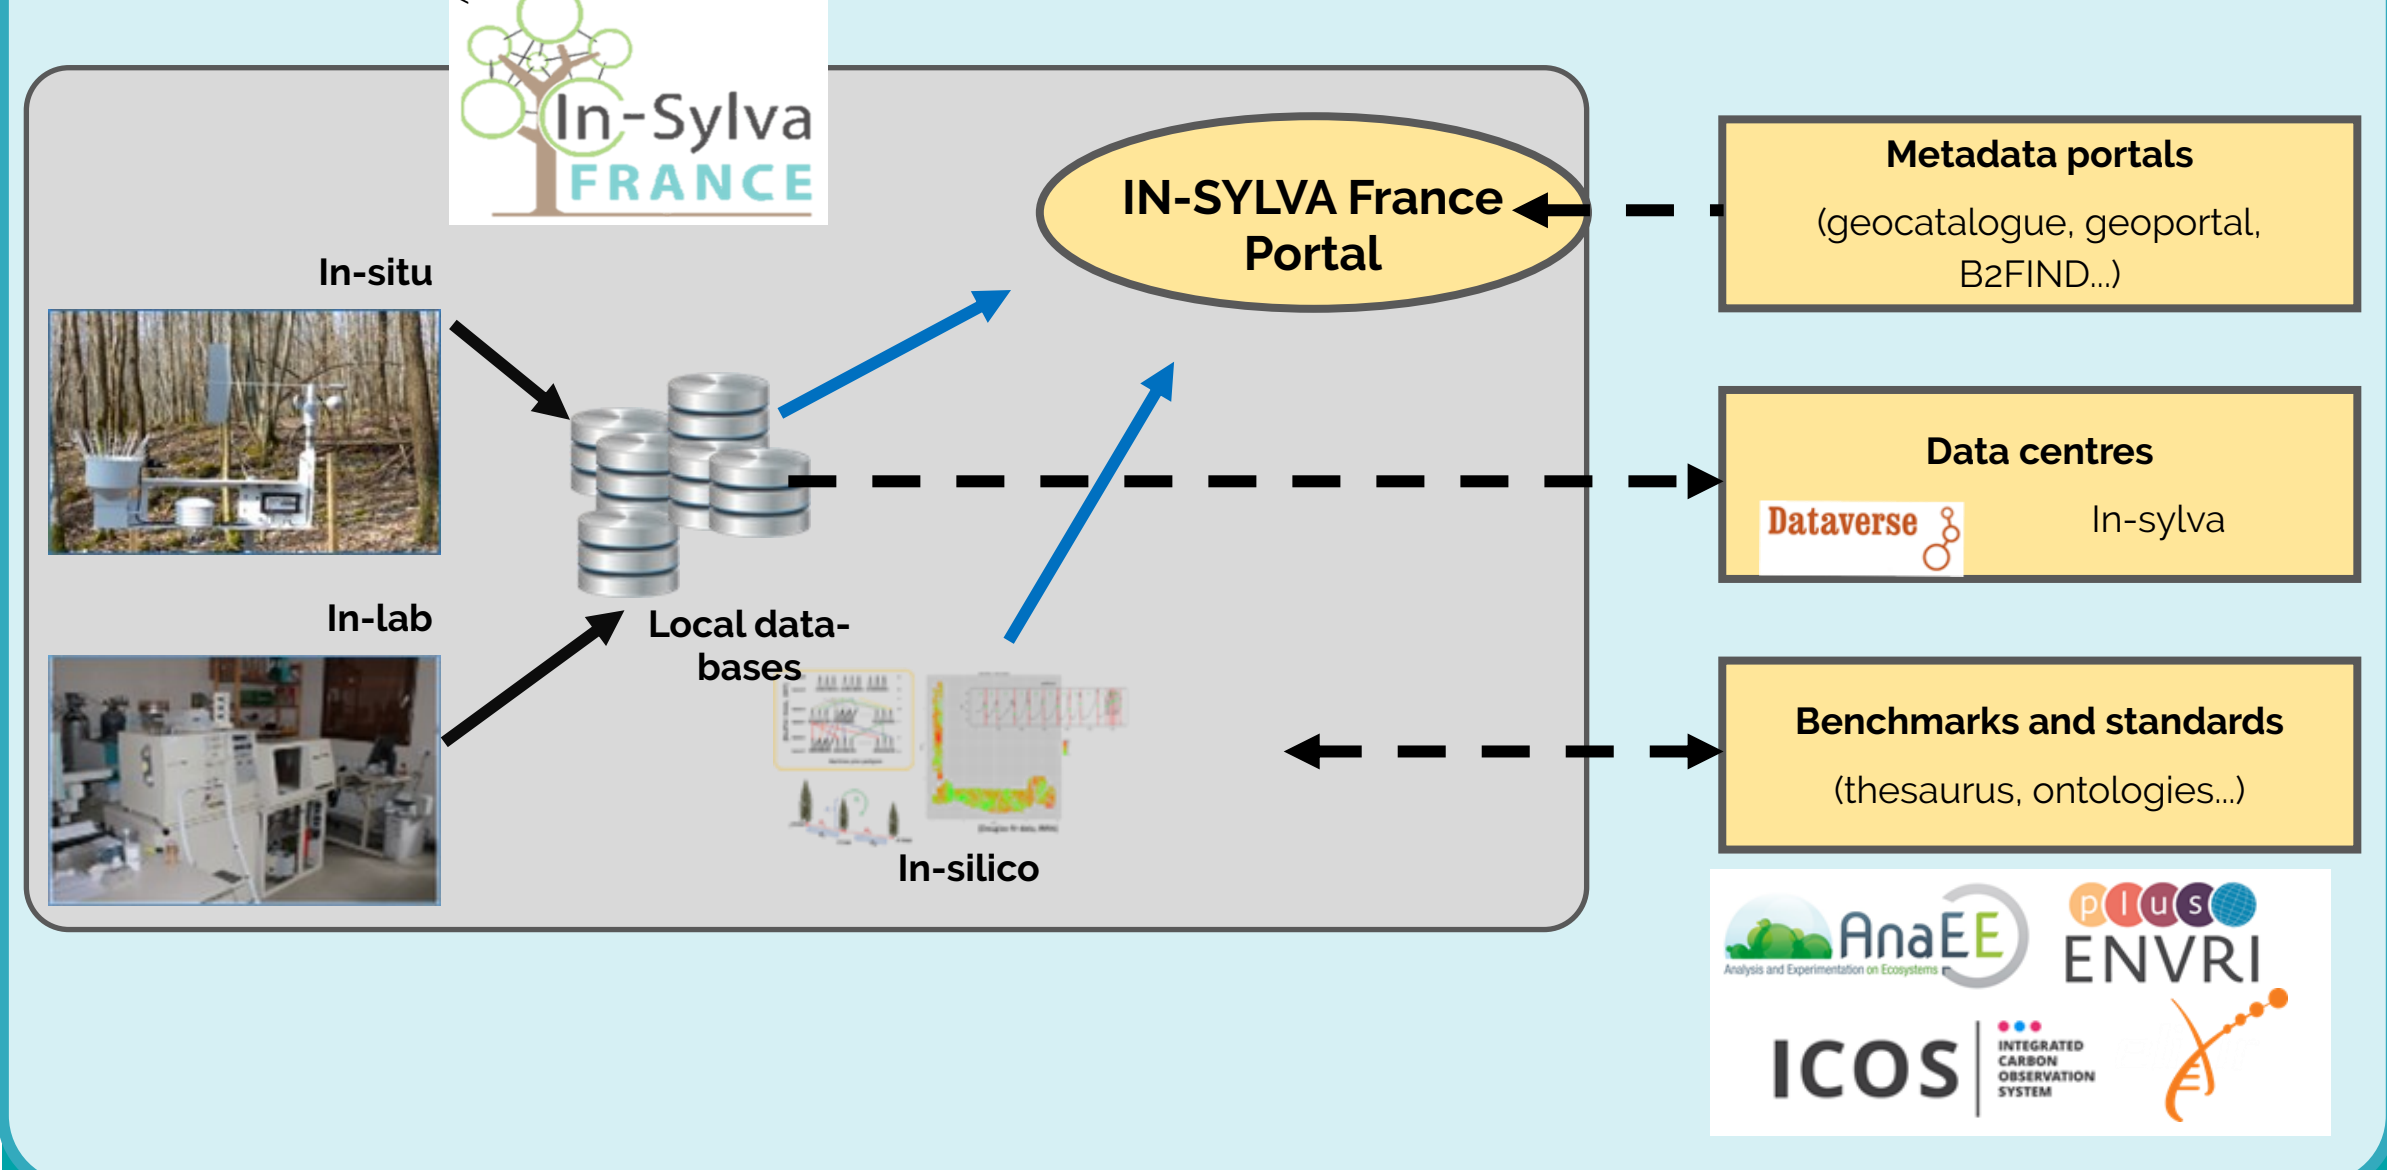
In-Sylva FRANCE

IN-SYLVA France Portal

In-situ

In-lab

Local data-bases

In-silico

Metadata portals

(geocatalogue, geoportal, B2FIND...)

Data centres

Dataverse

In-sylva

Benchmarks and standards

(thesaurus, ontologies...)

AnaEE
Analysis and Experimentation on Ecosystems

plus ENVRI

ICOS INTEGRATED CARBON OBSERVATION SYSTEM